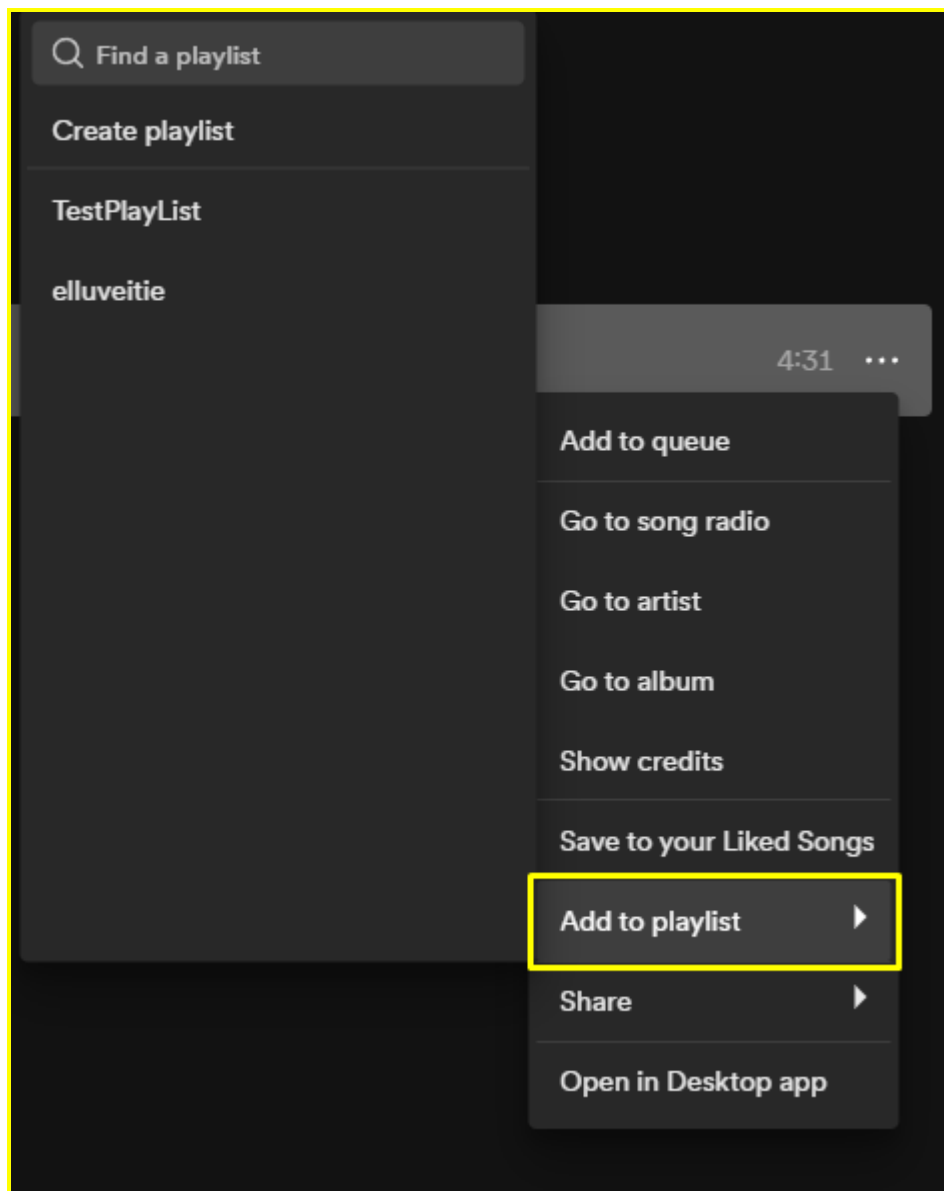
Find a playlist

Create playlist

TestPlayList

elluveitie

4:31 ···

Add to queue

Go to song radio

Go to artist

Go to album

Show credits

Save to your Liked Songs

Add to playlist

Share

Open in Desktop app